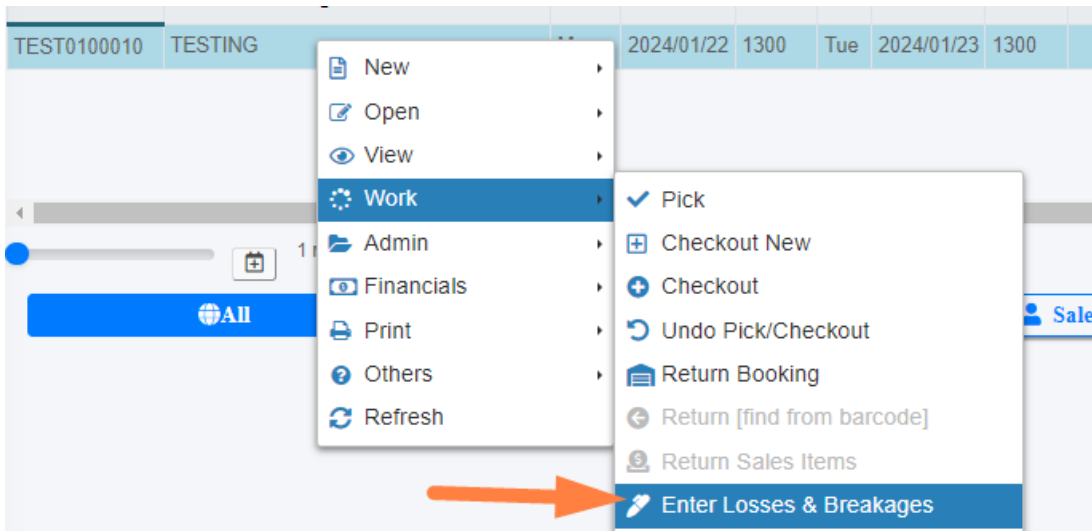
| TEST0100010 | TESTING | M | 2024/01/22 | 1300 | Tue | 2024/01/23 | 1300 |
|---|---|---|---|---|---|---|---|

1 r

All

Sale

New
Open
View
Work
Admin
Financials
Print
Others
Refresh

Pick
Checkout New
Checkout
Undo Pick/Checkout
Return Booking
Return [find from barcode]
Return Sales Items
Enter Losses & Breakages